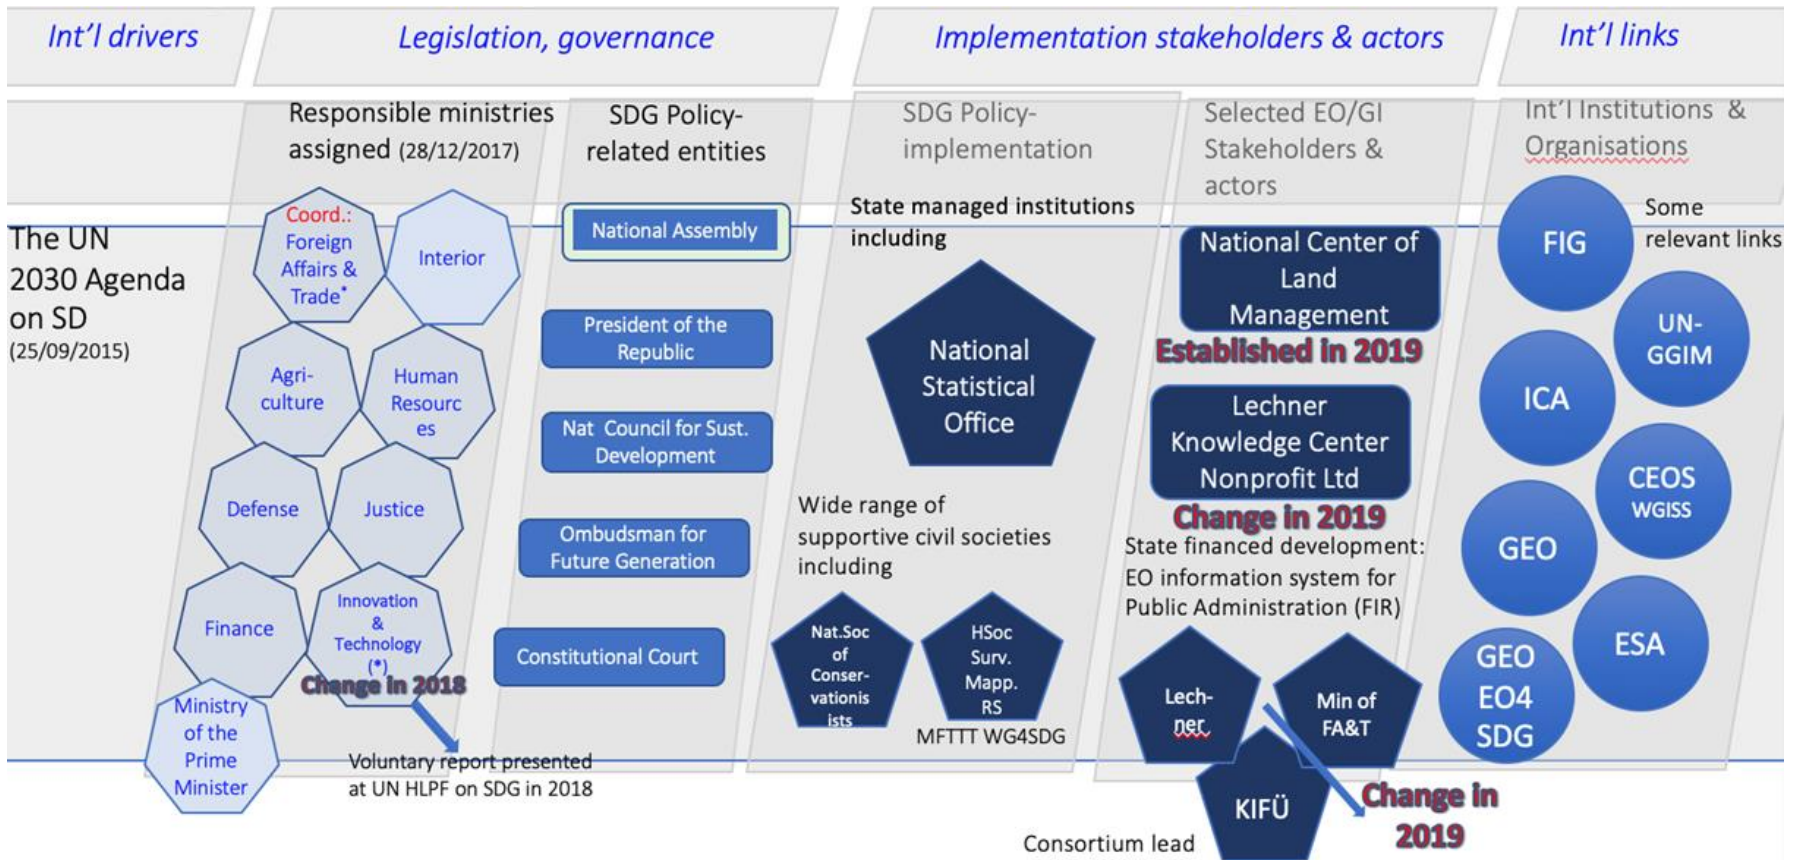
Int'l drivers

Legislation, governance

Implementation stakeholders & actors

Int'l links

Responsible ministries assigned (28/12/2017)

SDG Policy-related entities

SDG Policy-implementation

Selected EO/GI Stakeholders & actors

Int'l Institutions & Organisations

The UN 2030 Agenda on SD (25/09/2015)

Coord.: Foreign Affairs & Trade*

Interior

Agri-culture

Human Resourc es

Defense

Justice

Finance

Innovation & Technology (*)

Change in 2018

Ministry of the Prime Minister

Voluntary report presented at UN HLPF on SDG in 2018

National Assembly

President of the Republic

Nat Council for Sust. Development

Ombudsman for Future Generation

Constitutional Court

State managed institutions including

National Statistical Office

Wide range of supportive civil societies including

Nat.Soc of Conser-vationis ists

HSoc Surv. Mapp. RS

MFTTT WG4SDG

National Center of Land Management

Established in 2019

Lechner Knowledge Center Nonprofit Ltd

Change in 2019

State financed development: EO information system for Public Administration (FIR)

Lech-ner

Min of FA&T

KIFÜ

Change in 2019

Consortium lead

Some relevant links

FIG

UN-GGIM

ICA

CEOS WGISS

GEO

ESA

GEO EO4 SDG